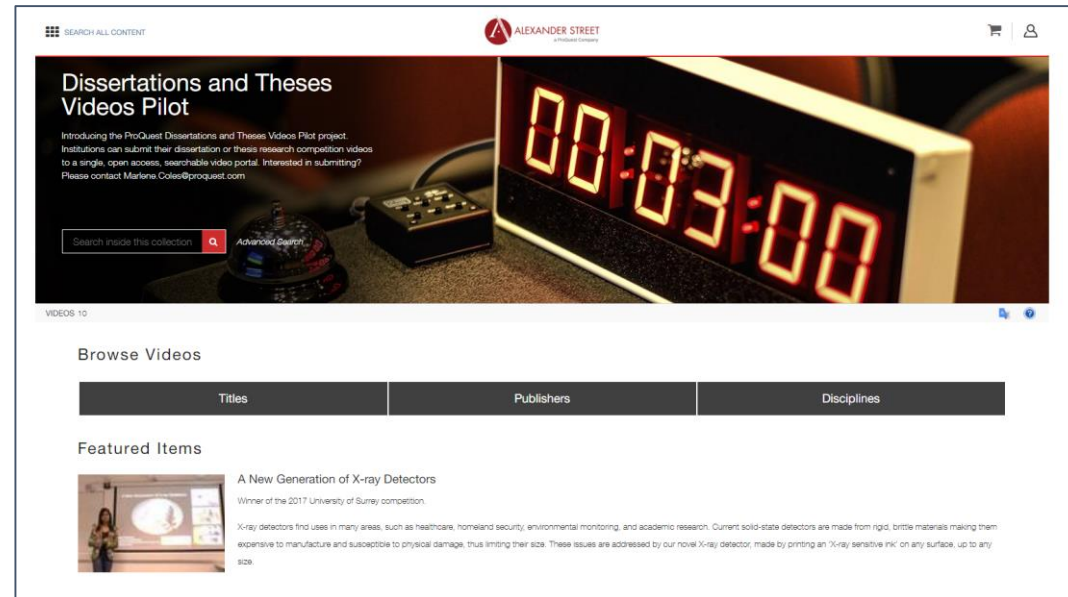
SEARCH ALL CONTENT

ALEXANDER STREET
a ProQuest Company

Dissertations and Theses Videos Pilot

Introducing the ProQuest Dissertations and Theses Videos Pilot project. Institutions can submit their dissertation or thesis research competition videos to a single, open access, searchable video portal. Interested in submitting? Please contact Marlene.Coles@proquest.com

Search inside this collection

Advanced Search

00:03:00

VIDEOS 10

Browse Videos

| Titles | Publishers | Disciplines |
|---|---|---|

Featured Items

A New Generation of X-ray Detectors

Winner of the 2017 University of Surrey competition.

X-ray detectors find uses in many areas, such as healthcare, homeland security, environmental monitoring, and academic research. Current solid-state detectors are made from rigid, brittle materials making them expensive to manufacture and susceptible to physical damage, thus limiting their size. These issues are addressed by our novel X-ray detector, made by printing an 'X-ray sensitive ink' on any surface, up to any size.